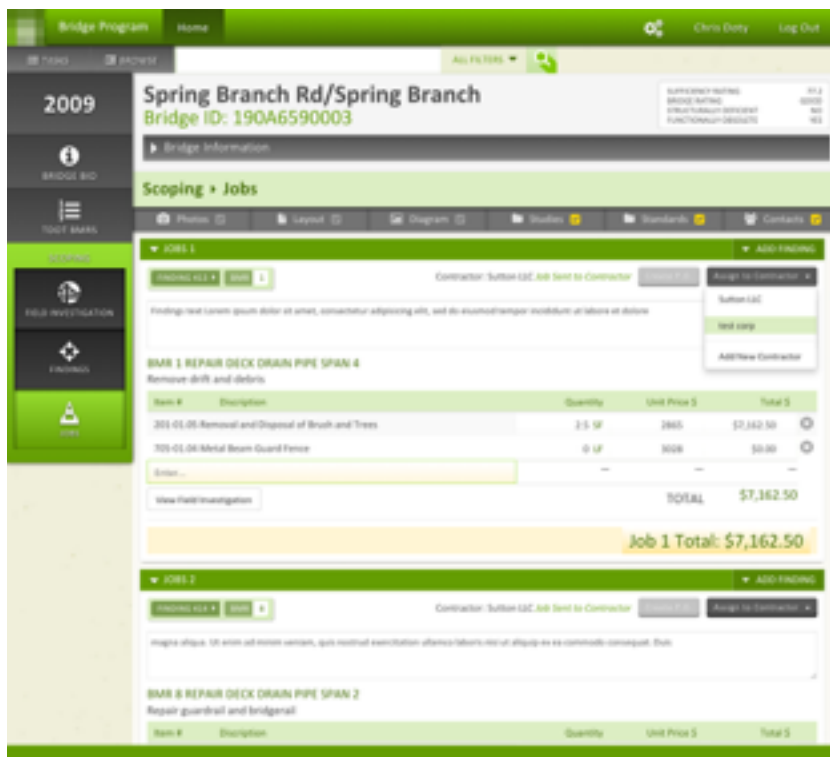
Bridge Program Home Chris Doty Log Out

TASKS BROWSE ALL FILTERS

2009

BRIDGE BIO

TXDOT BMRS

SCOPING

FIELD INVESTIGATION

FINDINGS

JOBS

Spring Branch Rd/Spring Branch
Bridge ID: 190A6590003

SUFFICIENCY RATING 77.2
BRIDGE RATING GOOD
STRUCTURALLY DEFICIENT NO
FUNCTIONALLY OBSOLETE YES

Bridge Information

Scoping › Jobs

Photos Layout Diagram Studies Standards Contacts

JOBS 1 ADD FINDING

FINDING #11 BMR 1

Contractor: Sutton LLC Job Sent to Contractor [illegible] Assign to Contractor

Sutton LLC
test corp
Add New Contractor

Findings text Lorem ipsum dolor sit amet, consectetur adipiscing elit, sed do eiusmod tempor incididunt ut labore et dolore

BMR 1 REPAIR DECK DRAIN PIPE SPAN 4
Remove drift and debris

| Item # | Description | Quantity | Unit Price $ | Total $ |
|---|---|---|---|---|
| 201-01.05 | Removal and Disposal of Brush and Trees | 2.5 SF | 2865 | $7,162.50 |
| 705-01.06 | Metal Beam Guard Fence | 0 LF | 3028 | $0.00 |
| Enter... | | — | — | — |

View Field Investigation

TOTAL $7,162.50

Job 1 Total: $7,162.50

JOBS 2 ADD FINDING

FINDING #14 BMR 8

Contractor: Sutton LLC Job Sent to Contractor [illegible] Assign to Contractor

magna aliqua. Ut enim ad minim veniam, quis nostrud exercitation ullamco laboris nisi ut aliquip ex ea commodo consequat. Duis

BMR 8 REPAIR DECK DRAIN PIPE SPAN 2
Repair guardrail and bridgerail

| Item # | Description | Quantity | Unit Price $ | Total $ |
|---|---|---|---|---|